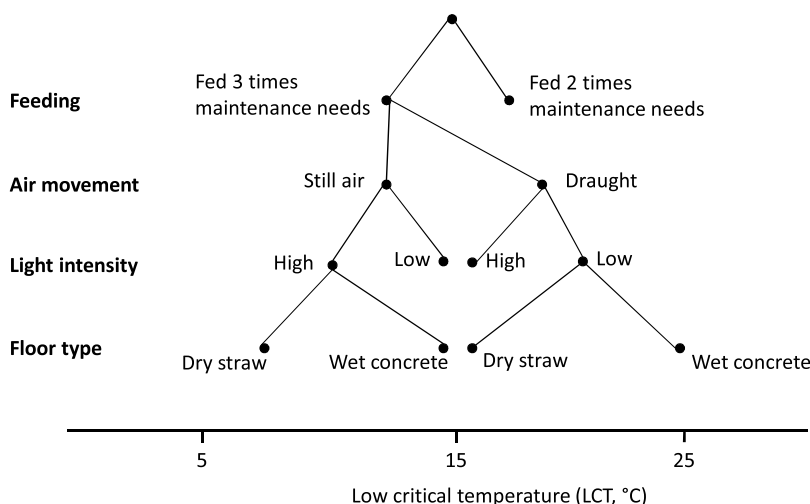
Feeding
Fed 3 times maintenance needs
Fed 2 times maintenance needs

Air movement
Still air
Draught

Light intensity
High
Low
High
Low

Floor type
Dry straw
Wet concrete
Dry straw
Wet concrete

5
15
25

Low critical temperature (LCT, °C)